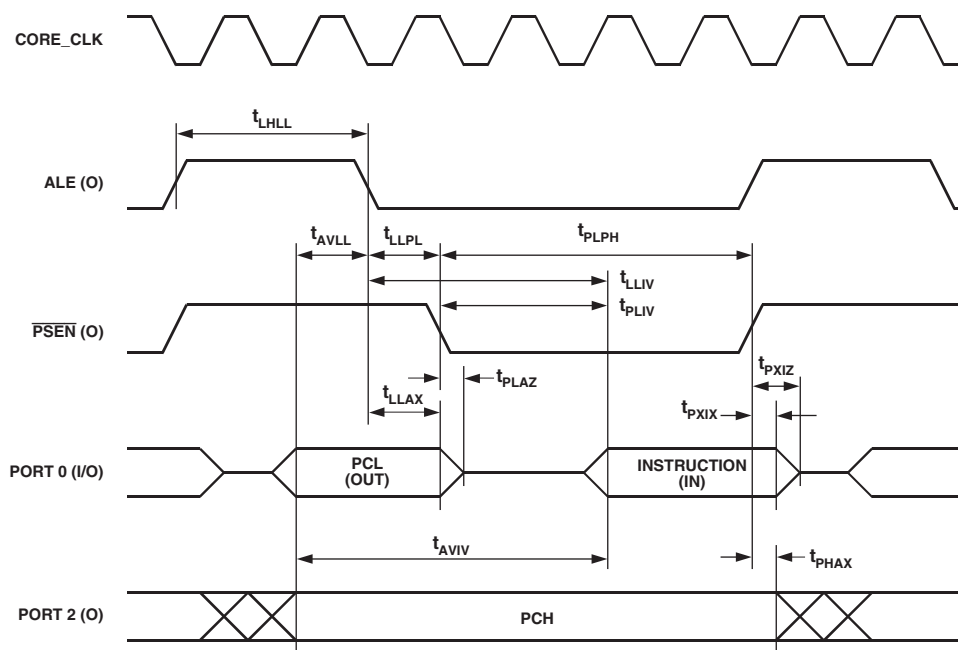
CORE_CLK

$t_{LHLL}$

ALE (O)

$t_{AVLL}$

$t_{LLPL}$

$t_{PLPH}$

$t_{LLIV}$

$t_{PLIV}$

$\overline{PSEN}$ (O)

$t_{PLAZ}$

$t_{LLAX}$

$t_{PXIZ}$

$t_{PXIX}$

PORT 0 (I/O)

PCL (OUT)

INSTRUCTION (IN)

$t_{AVIV}$

$t_{PHAX}$

PORT 2 (O)

PCH